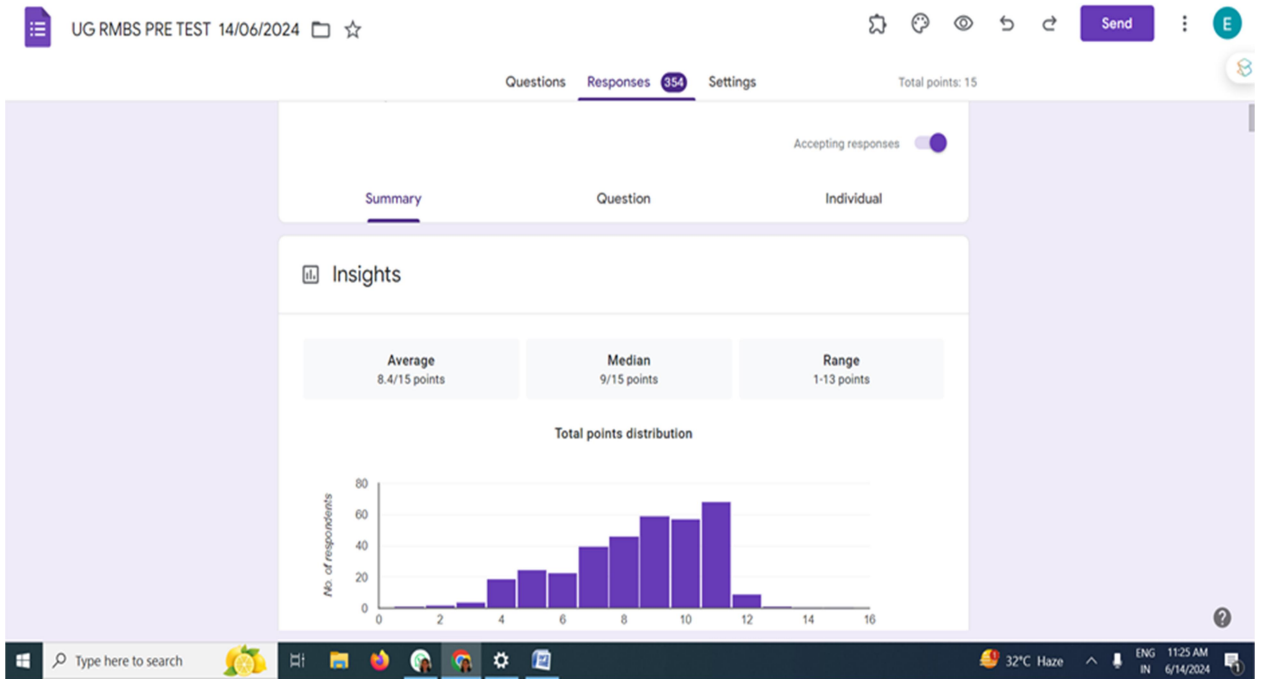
UG RMBS PRE TEST 14/06/2024

Send

E

Questions Responses 354 Settings

Total points: 15

Accepting responses

Summary Question Individual

Insights

| Average | Median | Range |
|---|---|---|
| 8.4/15 points | 9/15 points | 1-13 points |

Total points distribution

No. of respondents

80
60
40
20
0

0 2 4 6 8 10 12 14 16

?

Type here to search

32°C Haze

ENG IN

11:25 AM 6/14/2024